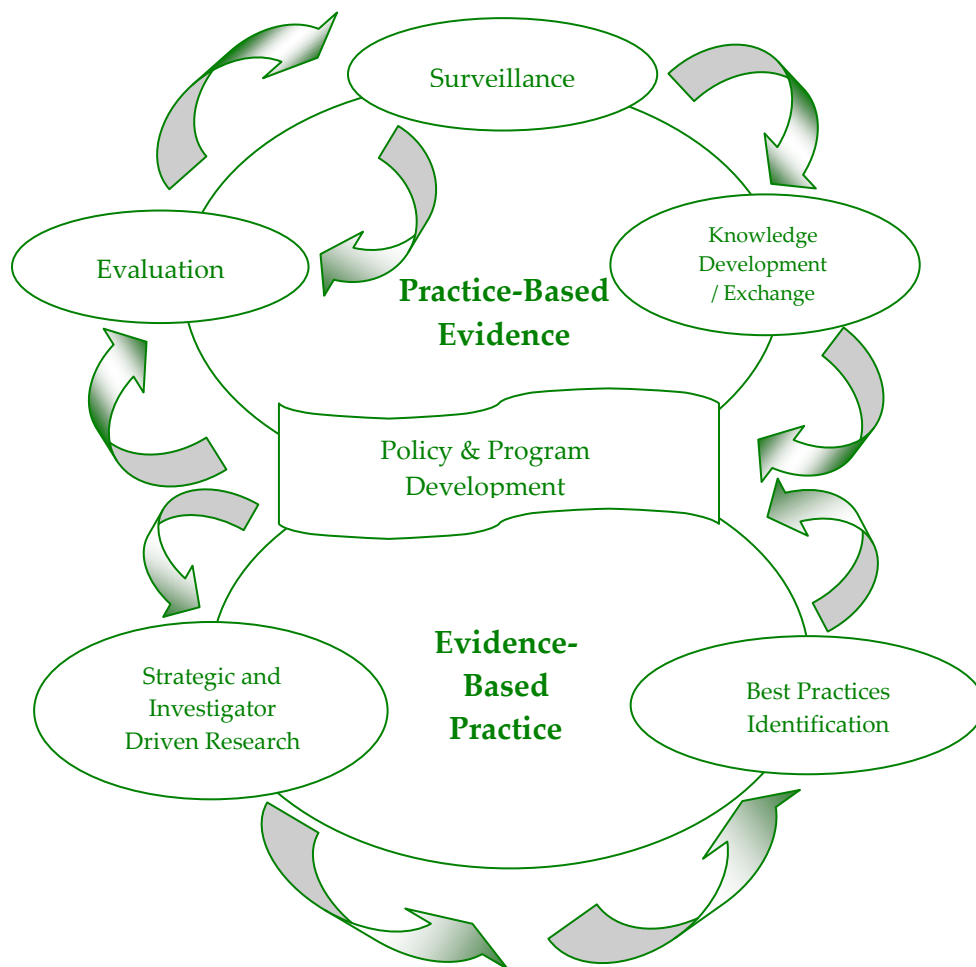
Surveillance

Evaluation

Knowledge Development / Exchange

Practice-Based Evidence

Policy & Program Development

Evidence-Based Practice

Strategic and Investigator Driven Research

Best Practices Identification